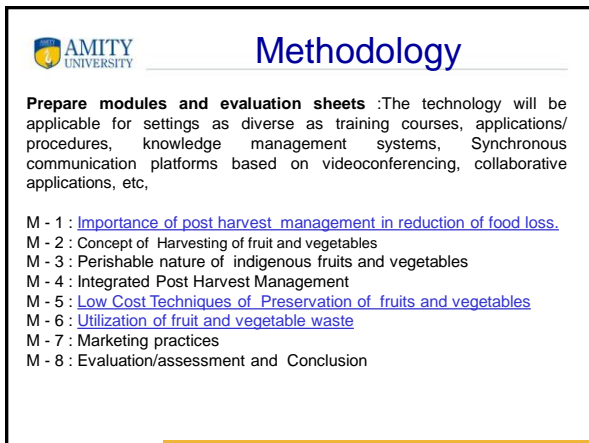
AMITY UNIVERSITY

Methodology

**Prepare modules and evaluation sheets** :The technology will be applicable for settings as diverse as training courses, applications/ procedures, knowledge management systems, Synchronous communication platforms based on videoconferencing, collaborative applications, etc,

M - 1 : Importance of post harvest management in reduction of food loss.
M - 2 : Concept of Harvesting of fruit and vegetables
M - 3 : Perishable nature of indigenous fruits and vegetables
M - 4 : Integrated Post Harvest Management
M - 5 : Low Cost Techniques of Preservation of fruits and vegetables
M - 6 : Utilization of fruit and vegetable waste
M - 7 : Marketing practices
M - 8 : Evaluation/assessment and Conclusion